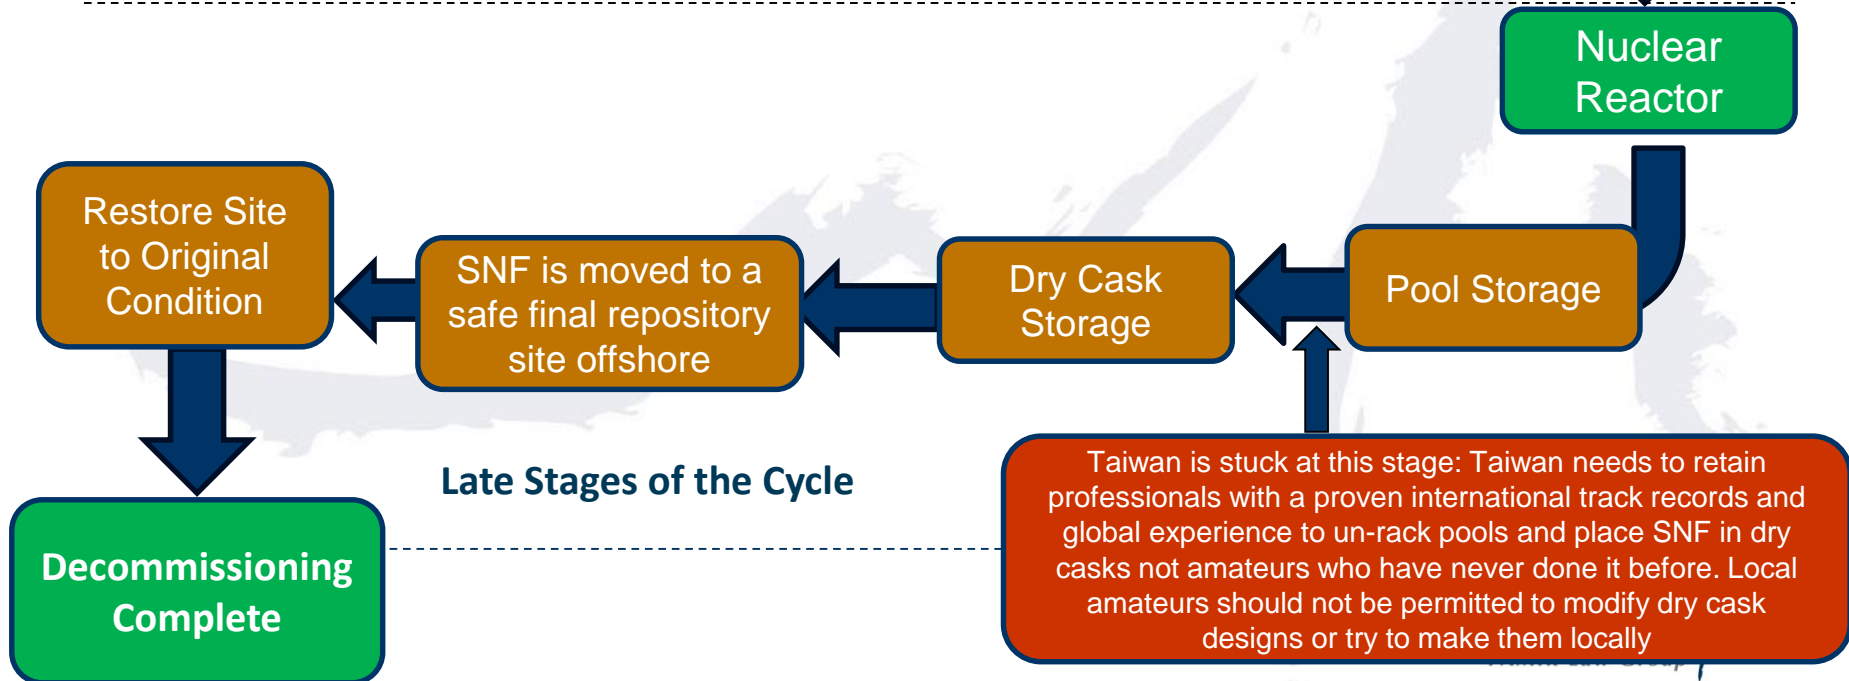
Nuclear Reactor

Pool Storage

Dry Cask Storage

SNF is moved to a safe final repository site offshore

Restore Site to Original Condition

Decommissioning Complete

Late Stages of the Cycle

Taiwan is stuck at this stage: Taiwan needs to retain professionals with a proven international track records and global experience to un-rack pools and place SNF in dry casks not amateurs who have never done it before. Local amateurs should not be permitted to modify dry cask designs or try to make them locally